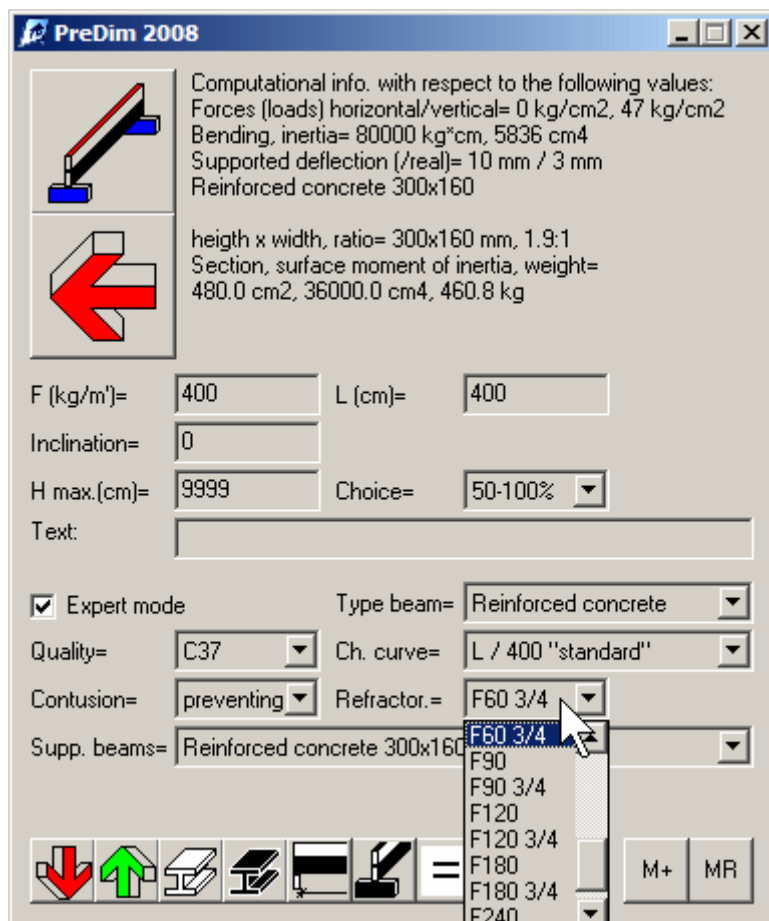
PreDim 2008

Computational info. with respect to the following values:
Forces (loads) horizontal/vertical= 0 kg/cm2, 47 kg/cm2
Bending, inertia= 80000 kg*cm, 5836 cm4
Supported deflection (/real)= 10 mm / 3 mm
Reinforced concrete 300x160

heigth x width, ratio= 300x160 mm, 1.9:1
Section, surface moment of inertia, weight=
480.0 cm2, 36000.0 cm4, 460.8 kg

F (kg/m')= 400
L (cm)= 400
Inclination= 0
H max.(cm)= 9999
Choice= 50-100%
Text:

Expert mode
Type beam= Reinforced concrete
Quality= C37
Ch. curve= L / 400 "standard"
Contusion= preventing
Refractor.= F60 3/4
Supp. beams= Reinforced concrete 300x160

F60 3/4
F90
F90 3/4
F120
F120 3/4
F180
F180 3/4
F240

=
M+
MR